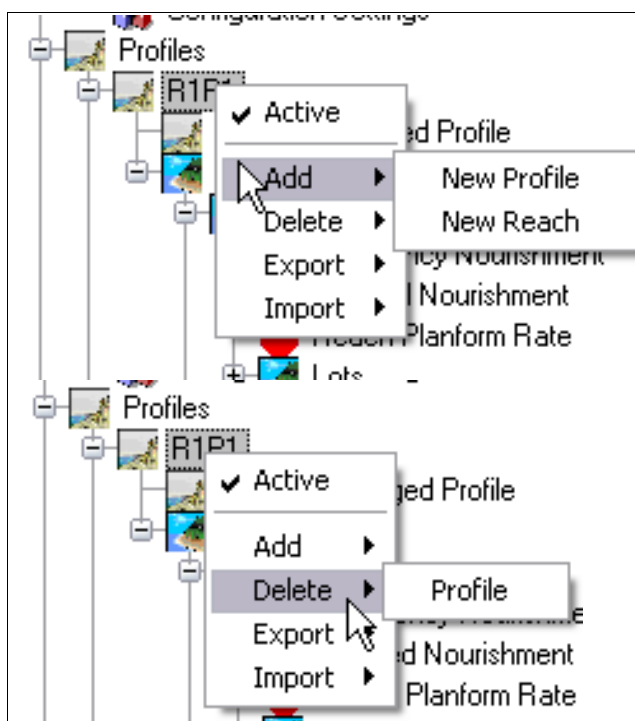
Configuration Settings
Profiles
R1P1
Active
Add
Delete
Export
Import
ed Profile
New Profile
New Reach
ncy Nourishment
d Nourishment
Planform Rate
Lots

Profiles
R1P1
Active
Add
Delete
Export
Import
ged Profile
Profile
d Nourishment
Planform Rate